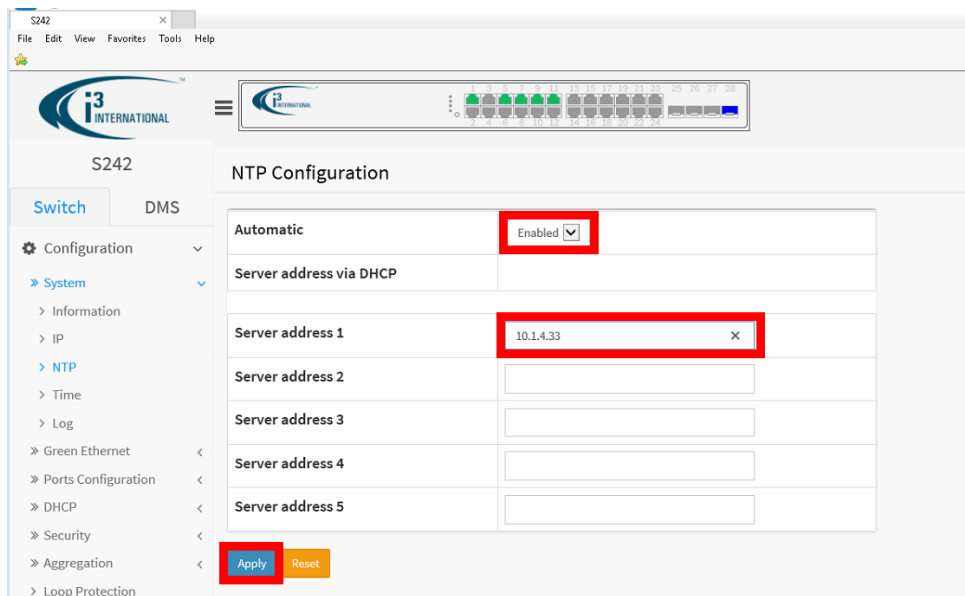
S242 ×

File Edit View Favorites Tools Help

i3 INTERNATIONAL

i3 INTERNATIONAL

1 3 5 7 9 11 13 15 17 19 21 23 25 26 27 28
2 4 6 8 10 12 14 16 18 20 22 24

S242

Switch DMS

Configuration

» System

> Information

> IP

> NTP

> Time

> Log

» Green Ethernet

» Ports Configuration

» DHCP

» Security

» Aggregation

> Loop Protection

NTP Configuration

| Automatic | Enabled |
|---|---|
| Server address via DHCP | |
| Server address 1 | 10.1.4.33 × |
| Server address 2 | |
| Server address 3 | |
| Server address 4 | |
| Server address 5 | |

Apply Reset